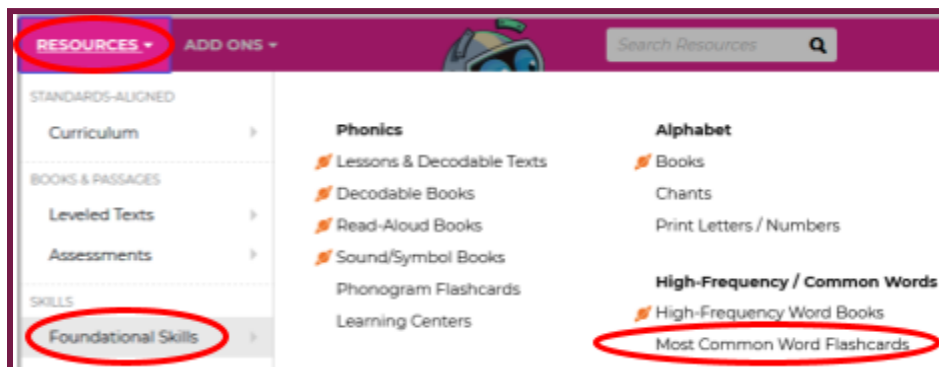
RESOURCES ▾ ADD ONS ▾

Search Resources

STANDARDS-ALIGNED

Curriculum

BOOKS & PASSAGES

Leveled Texts

Assessments

SKILLS

Foundational Skills

Phonics

Lessons & Decodable Texts

Decodable Books

Read-Aloud Books

Sound/Symbol Books

Phonogram Flashcards

Learning Centers

Alphabet

Books

Chants

Print Letters / Numbers

High-Frequency / Common Words

High-Frequency Word Books

Most Common Word Flashcards